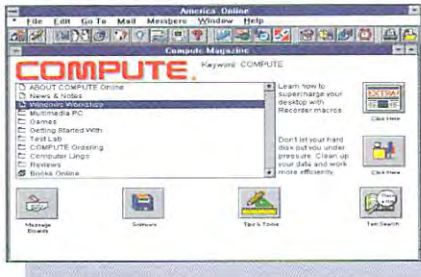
America Online

File Edit Go To Mail Members Window Help

Compute Magazine

COMPUTE.

Keyword: COMPUTE

ABOUT COMPUTE Online
News & Notes
Windows Workshop
Multimedia PC
Games
Getting Started With
Test Lab
COMPUTE Ordering
Computer Lingo
Reviews
Books Online

Learn how to supercharge your desktop with Recorder macros

Click Here

Don't let your hard disk put you under pressure. Clean up your data and work more efficiently.

Click Here

Message Boards

Software

Tips & Tricks

Text Search